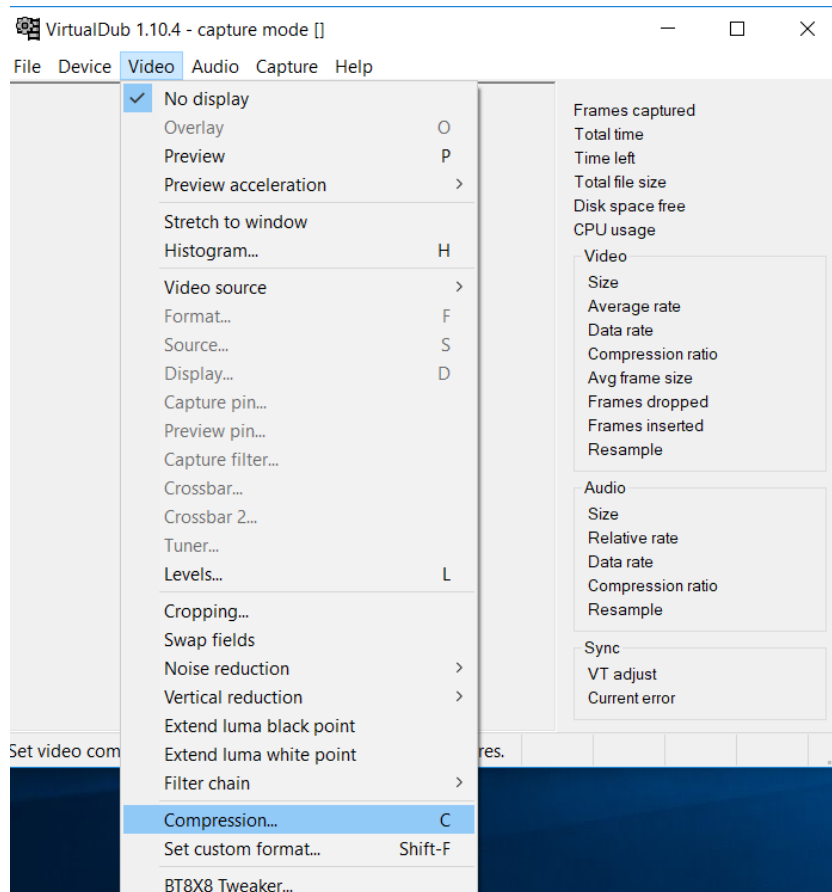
VirtualDub 1.10.4 - capture mode []

File Device Video Audio Capture Help

No display
Overlay O
Preview P
Preview acceleration >
Stretch to window
Histogram... H
Video source >
Format... F
Source... S
Display... D
Capture pin...
Preview pin...
Capture filter...
Crossbar...
Crossbar 2...
Tuner...
Levels... L
Cropping...
Swap fields
Noise reduction >
Vertical reduction >
Extend luma black point
Extend luma white point
Filter chain >
Compression... C
Set custom format... Shift-F
BT8X8 Tweaker...

Frames captured
Total time
Time left
Total file size
Disk space free
CPU usage

Video
Size
Average rate
Data rate
Compression ratio
Avg frame size
Frames dropped
Frames inserted
Resample

Audio
Size
Relative rate
Data rate
Compression ratio
Resample

Sync
VT adjust
Current error

Set video com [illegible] res.